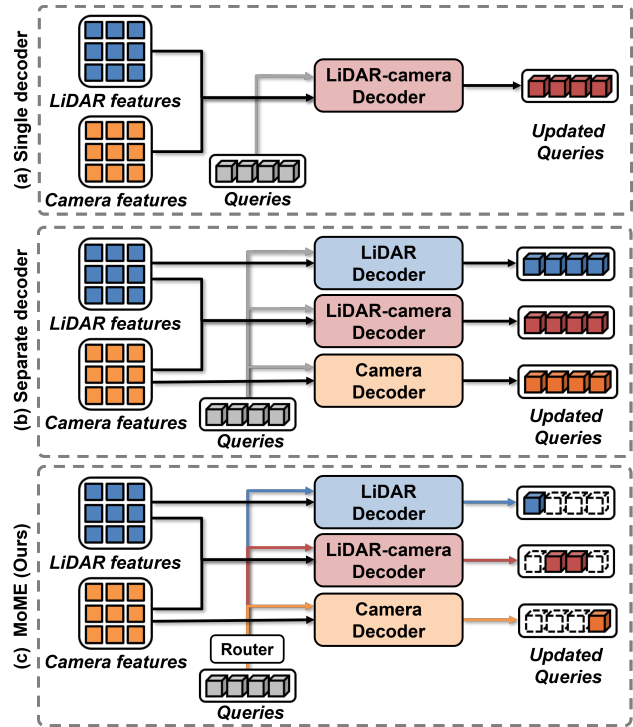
(a) Single decoder

LiDAR features

Camera features

Queries

LiDAR-camera Decoder

Updated Queries

(b) Separate decoder

LiDAR features

Camera features

Queries

LiDAR Decoder

LiDAR-camera Decoder

Camera Decoder

Updated Queries

(c) MoME (Ours)

LiDAR features

Camera features

Router

Queries

LiDAR Decoder

LiDAR-camera Decoder

Camera Decoder

Updated Queries